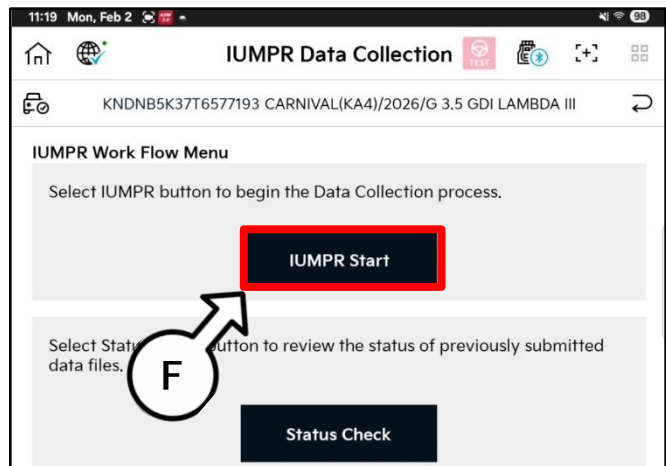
11:19 Mon, Feb 2

98

IUMPR Data Collection

TEST

KNDNB5K37T6577193 CARNIVAL(KA4)/2026/G 3.5 GDI LAMBDA III

IUMPR Work Flow Menu

Select IUMPR button to begin the Data Collection process.

IUMPR Start

Select Statu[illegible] button to review the status of previously submitted data files.

F

Status Check